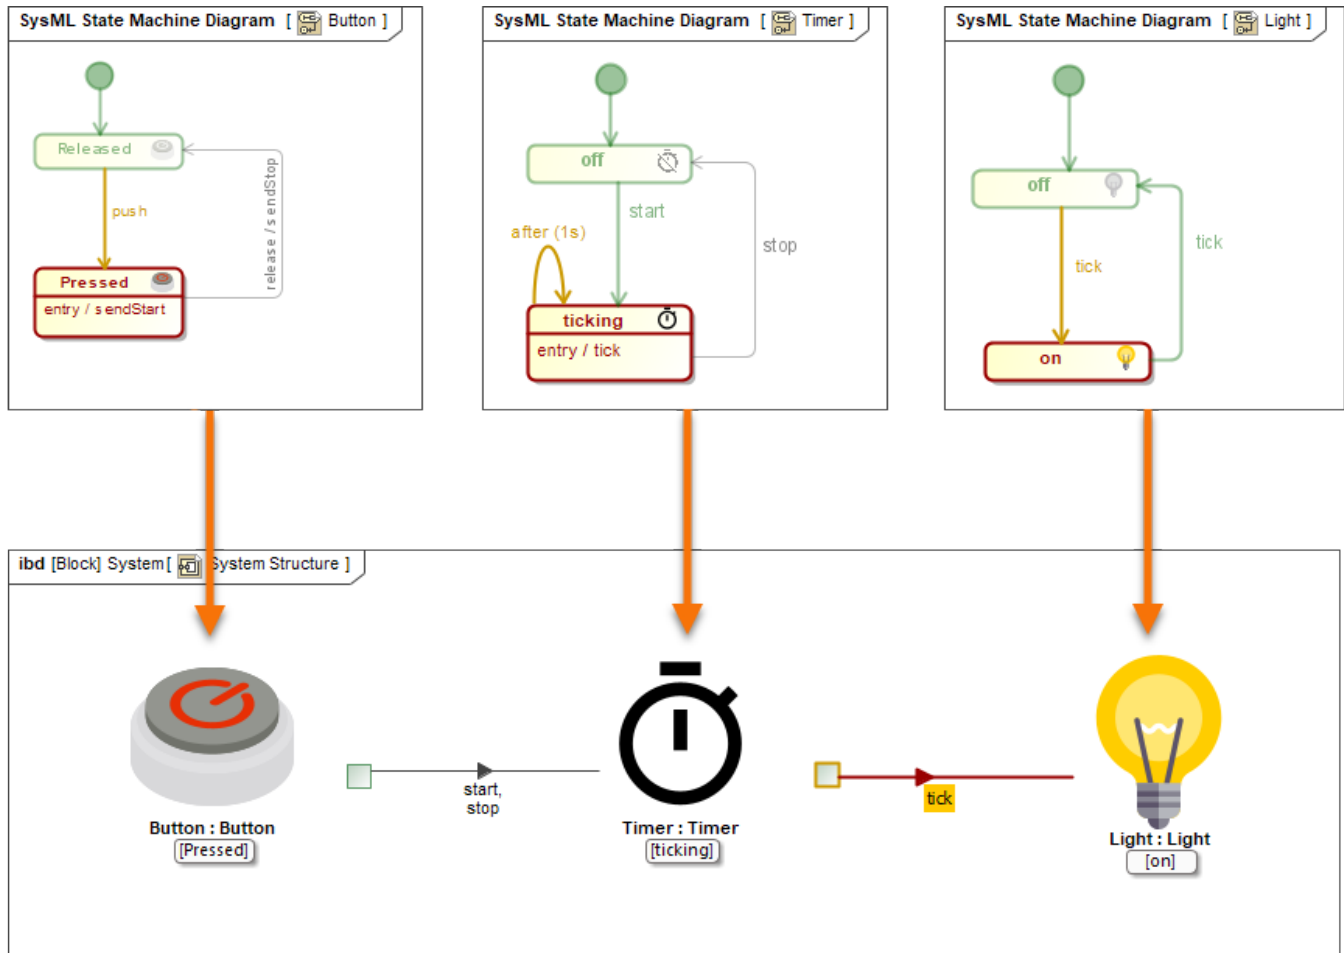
SysML State Machine Diagram [ Button ]

Released

push

release / sendStop

Pressed
entry / sendStart

SysML State Machine Diagram [ Timer ]

off

start

after (1s)

stop

ticking
entry / tick

SysML State Machine Diagram [ Light ]

off

tick

tick

on

ibd [Block] System [ System Structure ]

Button : Button
[Pressed]

start,
stop

Timer : Timer
[ticking]

tick

Light : Light
[on]